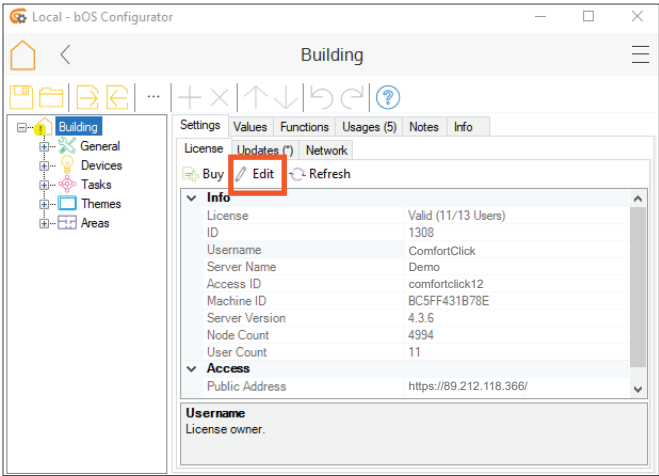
Local - bOS Configurator

Building

...

Building
General
Devices
Tasks
Themes
Areas

Settings | Values | Functions | Usages (5) | Notes | Info

License | Updates (*) | Network

Buy | Edit | Refresh

Info

| | |
|---|---|
| License | Valid (11/13 Users) |
| ID | 1308 |
| Username | ComfortClick |
| Server Name | Demo |
| Access ID | comfortclick12 |
| Machine ID | BC5FF431B78E |
| Server Version | 4.3.6 |
| Node Count | 4994 |
| User Count | 11 |

Access

| | |
|---|---|
| Public Address | https://89.212.118.366/ |

Username
License owner.